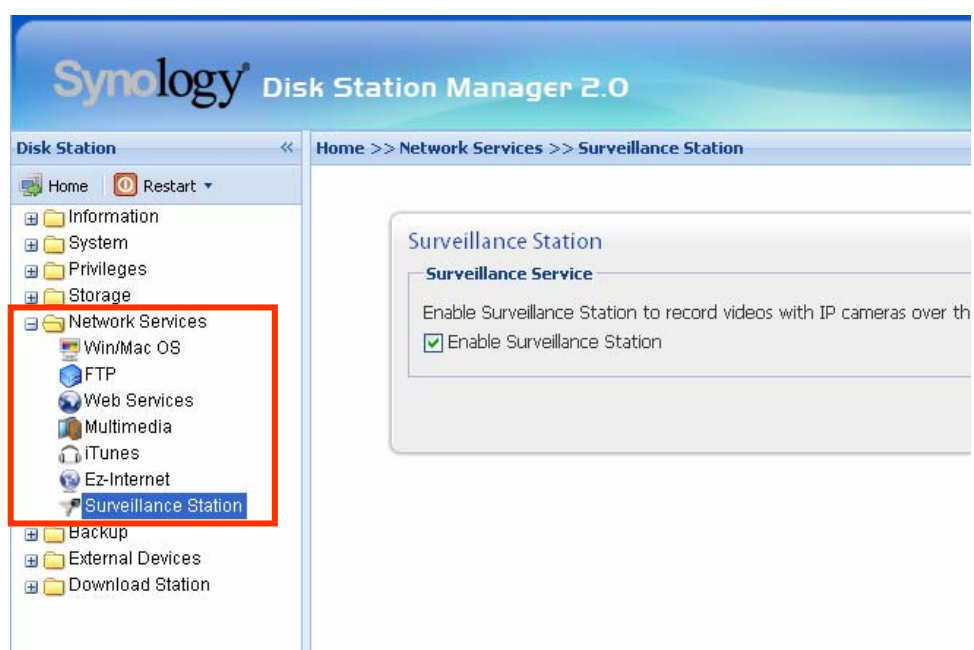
Synology® Disk Station Manager 2.0

Disk Station «

Home Restart ▾

Information
System
Privileges
Storage
Network Services
Win/Mac OS
FTP
Web Services
Multimedia
iTunes
Ez-Internet
Surveillance Station
Backup
External Devices
Download Station

Home >> Network Services >> Surveillance Station

Surveillance Station

Surveillance Service

Enable Surveillance Station to record videos with IP cameras over th

Enable Surveillance Station